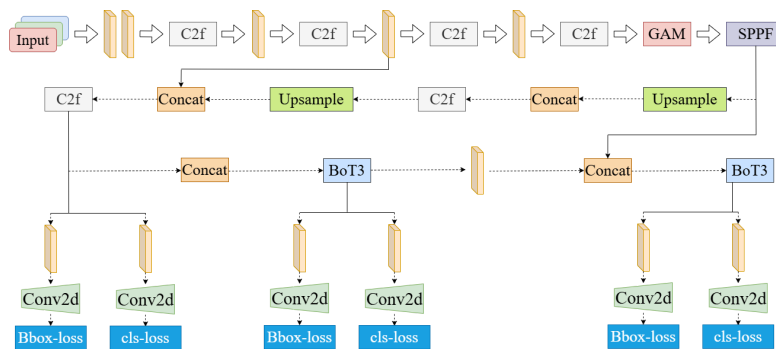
Input

C2f

C2f

C2f

C2f

GAM

SPPF

C2f

Concat

Upsample

C2f

Concat

Upsample

Concat

BoT3

Concat

BoT3

Conv2d

Conv2d

Conv2d

Conv2d

Conv2d

Conv2d

Bbox-loss

cls-loss

Bbox-loss

cls-loss

Bbox-loss

cls-loss